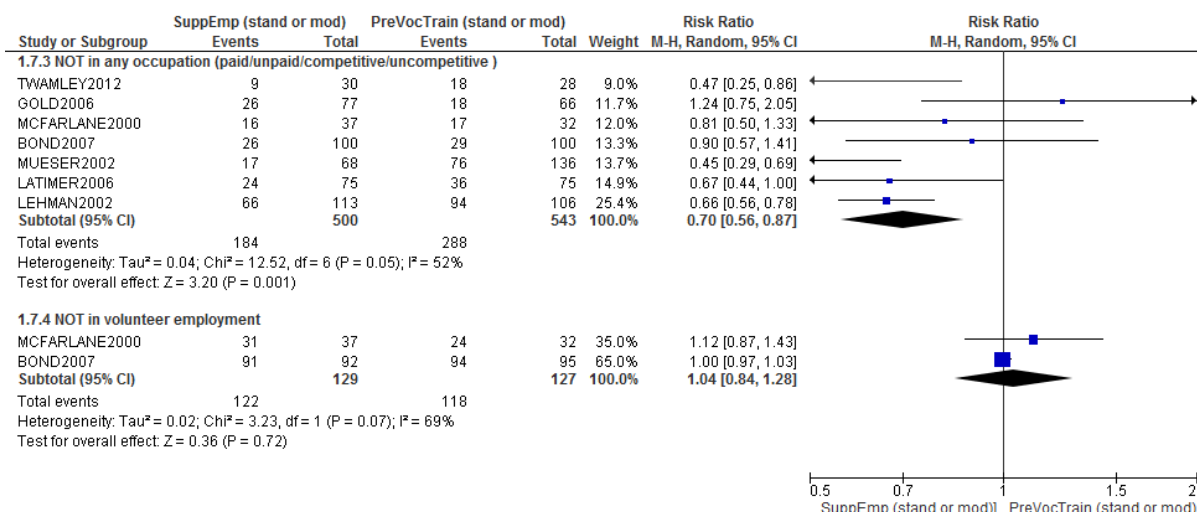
| Study or Subgroup | SuppEmp (stand or mod) Events | SuppEmp (stand or mod) Total | PreVocTrain (stand or mod) Events | PreVocTrain (stand or mod) Total | Weight | Risk Ratio M-H, Random, 95% CI |
|---|---|---|---|---|---|---|
| 1.7.3 NOT in any occupation (paid/unpaid/competitive/uncompetitive ) | | | | | | |
| TWAMLEY2012 | 9 | 30 | 18 | 28 | 9.0% | 0.47 [0.25, 0.86] |
| GOLD2006 | 26 | 77 | 18 | 66 | 11.7% | 1.24 [0.75, 2.05] |
| MCFARLANE2000 | 16 | 37 | 17 | 32 | 12.0% | 0.81 [0.50, 1.33] |
| BOND2007 | 26 | 100 | 29 | 100 | 13.3% | 0.90 [0.57, 1.41] |
| MUESER2002 | 17 | 68 | 76 | 136 | 13.7% | 0.45 [0.29, 0.69] |
| LATIMER2006 | 24 | 75 | 36 | 75 | 14.9% | 0.67 [0.44, 1.00] |
| LEHMAN2002 | 66 | 113 | 94 | 106 | 25.4% | 0.66 [0.56, 0.78] |
| **Subtotal (95% CI)** | | **500** | | **543** | **100.0%** | **0.70 [0.56, 0.87]** |
| Total events | 184 | | 288 | | | |
| Heterogeneity: Tau² = 0.04; Chi² = 12.52, df = 6 (P = 0.05); I² = 52% | | | | | | |
| Test for overall effect: Z = 3.20 (P = 0.001) | | | | | | |
| 1.7.4 NOT in volunteer employment | | | | | | |
| MCFARLANE2000 | 31 | 37 | 24 | 32 | 35.0% | 1.12 [0.87, 1.43] |
| BOND2007 | 91 | 92 | 94 | 95 | 65.0% | 1.00 [0.97, 1.03] |
| **Subtotal (95% CI)** | | **129** | | **127** | **100.0%** | **1.04 [0.84, 1.28]** |
| Total events | 122 | | 118 | | | |
| Heterogeneity: Tau² = 0.02; Chi² = 3.23, df = 1 (P = 0.07); I² = 69% | | | | | | |
| Test for overall effect: Z = 0.36 (P = 0.72) | | | | | | |

Risk Ratio
M-H, Random, 95% CI

0.5 0.7 1 1.5 2
SuppEmp (stand or mod)] PreVocTrain (stand or mod)